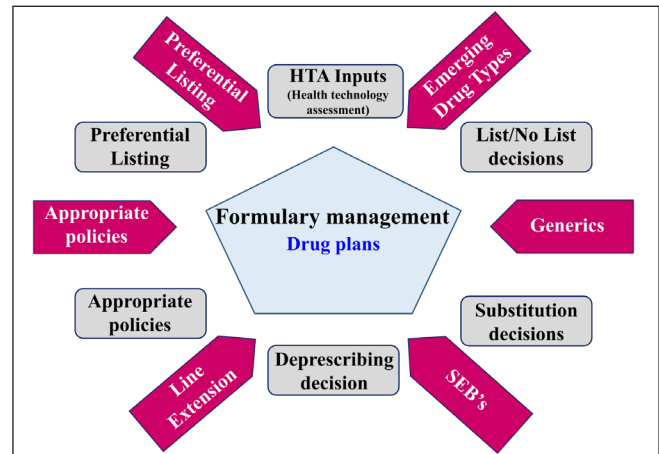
Preferential Listing

HTA Inputs
(Health technology assessment)

Emerging Drug Types

Preferential Listing

List/No List decisions

Appropriate policies

Formulary management
Drug plans

Generics

Appropriate policies

Substitution decisions

Line Extension

Deprescribing decision

SEB's